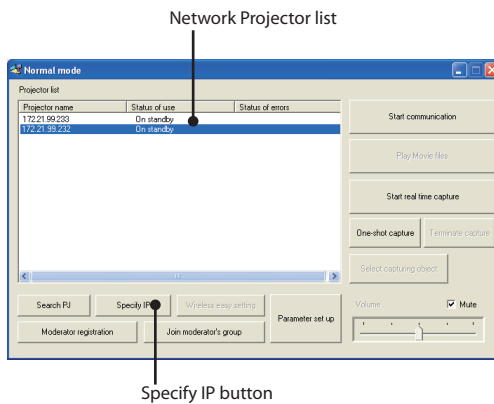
Network Projector list

Normal mode

Projector list

| Projector name | Status of use | Status of errors |
|---|---|---|
| 172.21.99.233 | On standby | |
| 172.21.99.232 | On standby | |

Start communication

Play Movie files

Start real time capture

One-shot capture

Terminate capture

Select capturing object

Search PJ

Specify IP

Wireless easy setting

Moderator registration

Join moderator's group

Parameter set up

Volume

Mute

Specify IP button